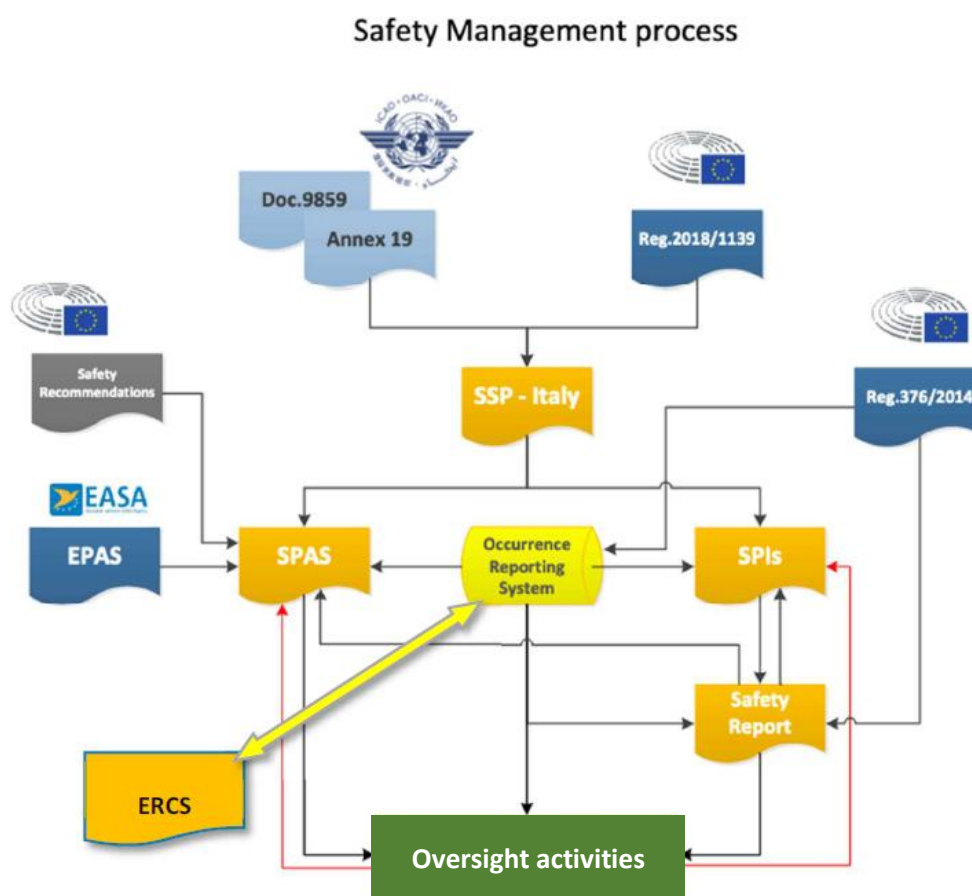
Safety Management process

ICAO · OACI · ИКАО

Doc.9859

Annex 19

Reg.2018/1139

Safety Recommendations

SSP - Italy

Reg.376/2014

EASA

EPAS

SPAS

Occurrence Reporting System

SPIs

Safety Report

ERCS

Oversight activities